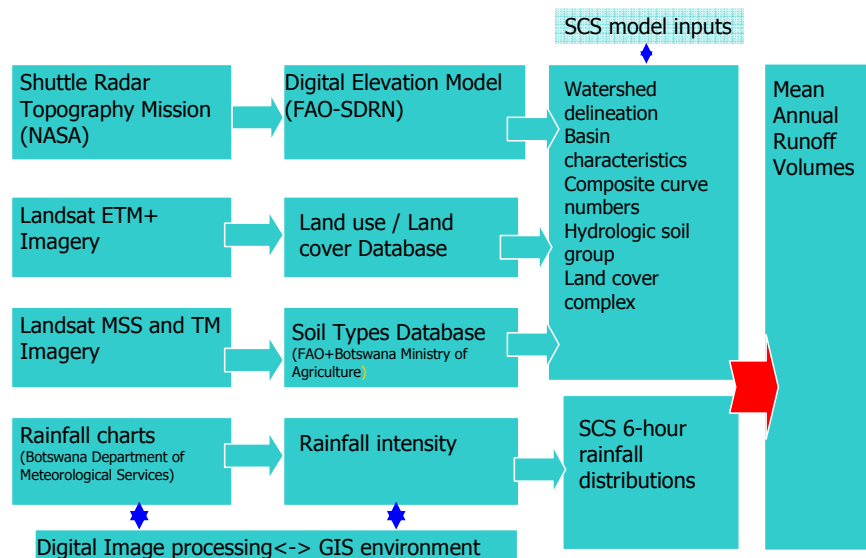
SCS model inputs

Shuttle Radar Topography Mission (NASA)

Digital Elevation Model (FAO-SDRN)

Watershed delineation
Basin characteristics
Composite curve numbers
Hydrologic soil group
Land cover complex

Mean Annual Runoff Volumes

Landsat ETM+ Imagery

Land use / Land cover Database

Landsat MSS and TM Imagery

Soil Types Database
(FAO+Botswana Ministry of Agriculture)

Rainfall charts
(Botswana Department of Meteorological Services)

Rainfall intensity

SCS 6-hour rainfall distributions

Digital Image processing<-> GIS environment